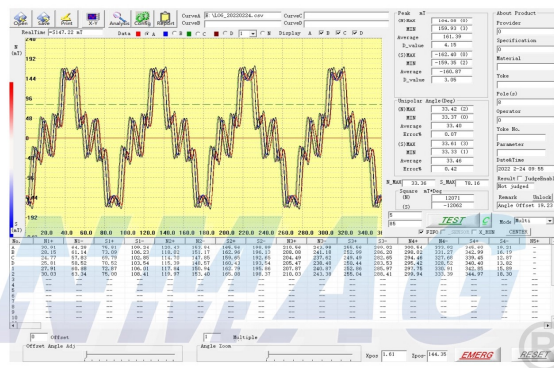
Open Save Print X-Y Analysis Config Report CurveA ULO6_20220224.csv CurveC CurveB CurveD

RealTime =2147.22 mT Data A B C D 1 Display A B C D

N (mT) 192 144 96 48 0 -48 -96 -144 -192

192

-192

20.0 40.0 60.0 80.0 100.0 120.0 140.0 160.0 180.0 200.0 220.0 240.0 260.0 280.0 300.0 320.0 340.0 36

Peak mT
(N)Max 164.58 (B)
MIN 159.93 (A)
Average 161.39
D_value 4.65
(S)MAX -162.40 (D)
MIN -159.35 (C)
Average -160.87
D_value 3.05

Unipolar Angle(Deg)
(N)MAX 33.42 (C)
MIN 33.37 (D)
Average 33.40
Error% 0.57
(S)MAX 33.61 (A)
MIN 33.23 (C)
Average 33.46
Error% 0.42

N_MAX 33.36 S_MAX 20.19
Integral mT*Deg
(N) 12071
(S) -12062

TEST C_RUN

About Product
Provider
0
Specification
0
Material

Yoke

Pole(s)
0
Operator
0
Yoke No.

Parameter

DateTime
2022-2-24 09:55
Result: Judge Enable
Not judged
Remark Unlock
Angle Offset 18.23

Mode Multi
FIFO X_RUN CENTER

| No. | N1+ | S1+ | S1- | N2+ | N2- | S2+ | S2- | N3+ | N3- | S3+ | S3- | N4+ | N4- | S4+ | S4- | N5+ |
|---|---|---|---|---|---|---|---|---|---|---|---|---|---|---|---|---|
| A | 30.71 | 64.38 | 76.51 | 109.24 | 120.42 | 153.14 | 166.50 | 198.99 | 210.03 | 242.98 | 255.64 | 288.22 | 299.84 | 332.21 | 345.89 | 18.21 |
| B | 31.16 | 64.52 | 77.09 | 108.51 | 121.00 | 154.81 | 165.85 | 198.62 | 210.88 | 243.64 | 254.97 | 287.75 | 300.14 | 333.07 | 345.19 | 18.75 |
| C | 24.77 | 57.83 | 69.79 | 102.85 | 114.72 | 147.95 | 159.05 | 191.65 | 204.49 | 237.05 | 248.49 | 281.65 | 294.46 | 327.06 | 339.45 | 11.67 |
| D | 25.01 | 58.52 | 70.53 | 103.54 | 115.39 | 148.57 | 160.43 | 193.54 | 205.47 | 238.48 | 249.44 | 282.65 | 294.48 | 326.98 | 339.53 | 11.97 |
| Z | 27.91 | 60.68 | 72.87 | 106.01 | 117.94 | 150.84 | 162.78 | 195.86 | 207.67 | 240.57 | 252.86 | 285.87 | 297.75 | 330.01 | 342.85 | 15.89 |
| S | 30.03 | 63.34 | 75.00 | 108.41 | 119.87 | 151.60 | 165.09 | 198.37 | 210.03 | 243.38 | 254.40 | 286.61 | 299.94 | 331.30 | 344.87 | 16.30 |

0 Offset 1 Multiple
Offset Angle Adj Angle Zoom
Xpos 1.61 Ypos 144.35 EMERG RESET